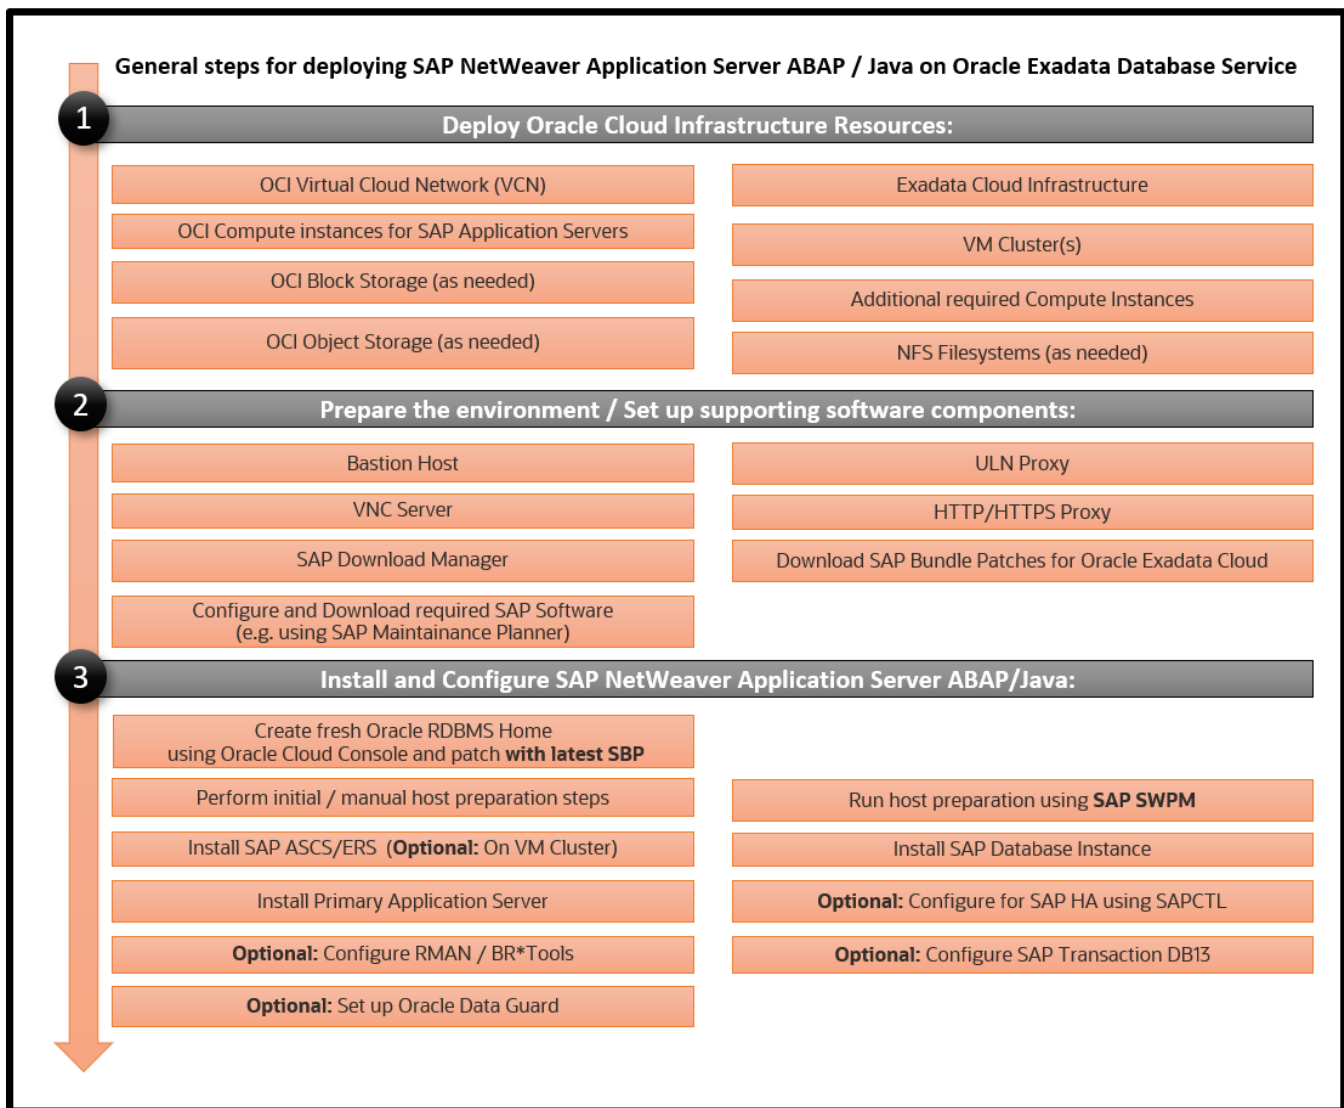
General steps for deploying SAP NetWeaver Application Server ABAP / Java on Oracle Exadata Database Service

1

Deploy Oracle Cloud Infrastructure Resources:

OCI Virtual Cloud Network (VCN)

OCI Compute instances for SAP Application Servers

OCI Block Storage (as needed)

OCI Object Storage (as needed)

Exadata Cloud Infrastructure

VM Cluster(s)

Additional required Compute Instances

NFS Filesystems (as needed)

2

Prepare the environment / Set up supporting software components:

Bastion Host

VNC Server

SAP Download Manager

Configure and Download required SAP Software (e.g. using SAP Maintainance Planner)

ULN Proxy

HTTP/HTTPS Proxy

Download SAP Bundle Patches for Oracle Exadata Cloud

3

Install and Configure SAP NetWeaver Application Server ABAP/Java:

Create fresh Oracle RDBMS Home using Oracle Cloud Console and patch **with latest SBP**

Perform initial / manual host preparation steps

Install SAP ASCS/ERS (**Optional:** On VM Cluster)

Install Primary Application Server

**Optional:** Configure RMAN / BR*Tools

**Optional:** Set up Oracle Data Guard

Run host preparation using **SAP SWPM**

Install SAP Database Instance

**Optional:** Configure for SAP HA using SAPCTL

**Optional:** Configure SAP Transaction DB13